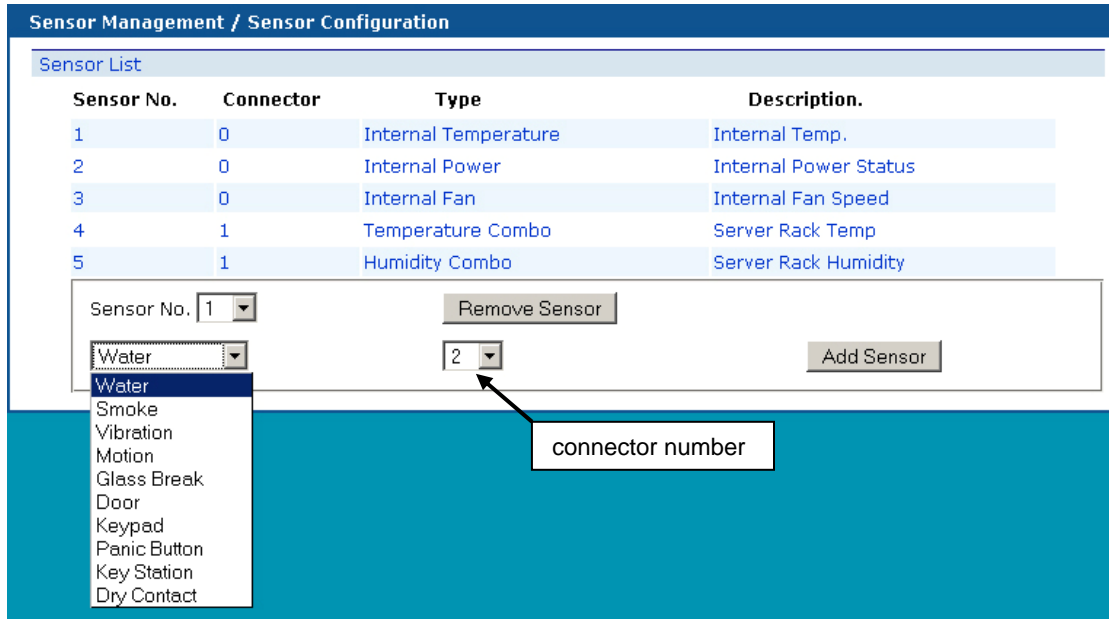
Sensor Management / Sensor Configuration

Sensor List

| Sensor No. | Connector | Type | Description. |
|---|---|---|---|
| 1 | 0 | Internal Temperature | Internal Temp. |
| 2 | 0 | Internal Power | Internal Power Status |
| 3 | 0 | Internal Fan | Internal Fan Speed |
| 4 | 1 | Temperature Combo | Server Rack Temp |
| 5 | 1 | Humidity Combo | Server Rack Humidity |

Sensor No. 1

Remove Sensor

Water

2

Add Sensor

Water
Smoke
Vibration
Motion
Glass Break
Door
Keypad
Panic Button
Key Station
Dry Contact

connector number